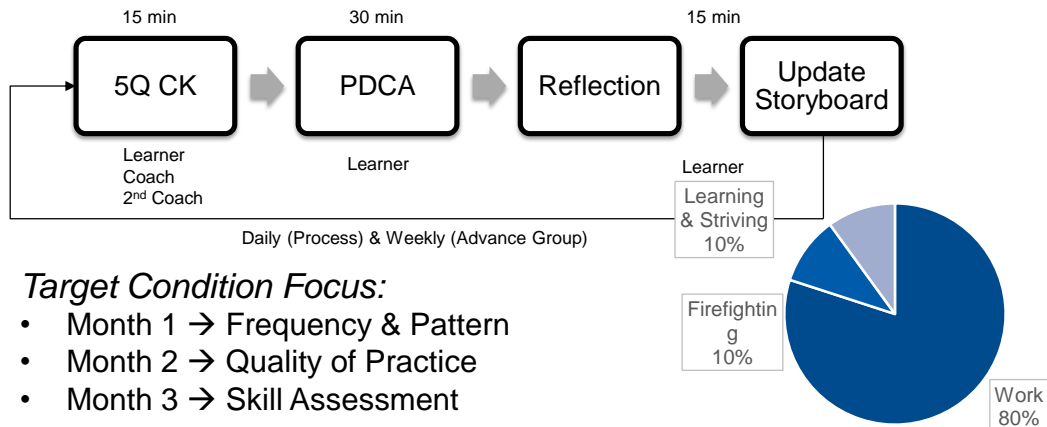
15 min

30 min

15 min

5Q CK

PDCA

Reflection

Update Storyboard

Learner
Coach
$2^{nd}$ Coach

Learner

Learner

Daily (Process) & Weekly (Advance Group)

Target Condition Focus:

- Month 1 → Frequency & Pattern
- Month 2 → Quality of Practice
- Month 3 → Skill Assessment

Learning & Striving
10%

Firefightin g
10%

Work
80%